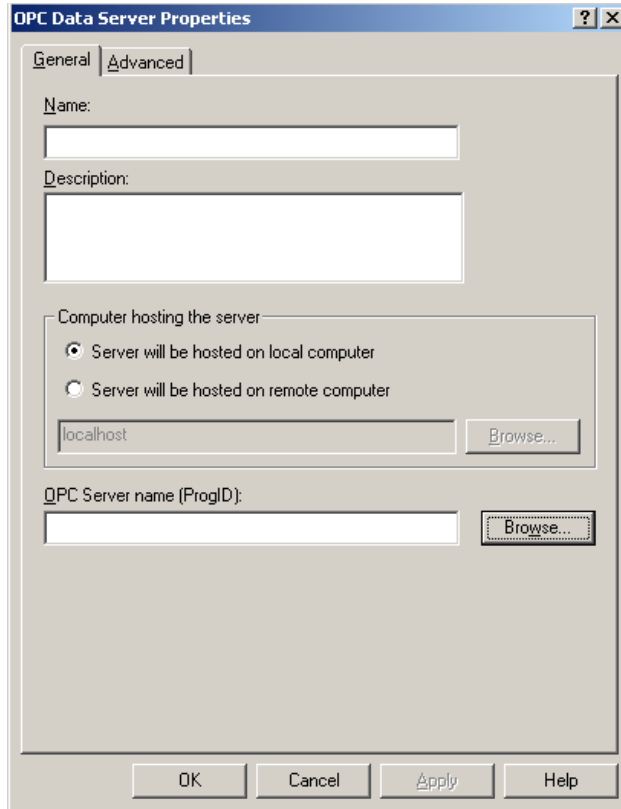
OPC Data Server Properties
?
X
General
Advanced
Name:
Description:
Computer hosting the server
Server will be hosted on local computer
Server will be hosted on remote computer
localhost
Browse...
OPC Server name (ProgID):
Browse...
OK
Cancel
Apply
Help